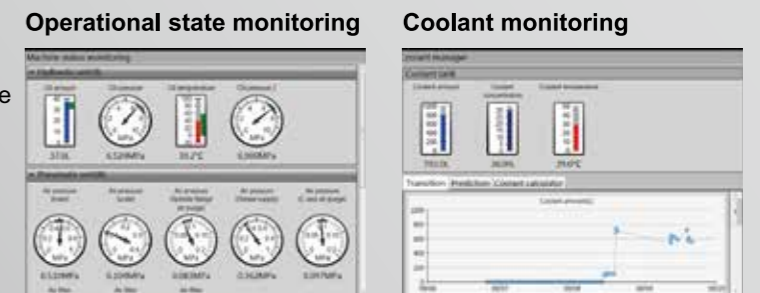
Operational state monitoring

e

Machine status monitoring

Hydraulic switch

Oil amount

Oil pressure

Oil temperature

Oil pressure 2

373L

6.528MPa

35.2°C

0.000MPa

Pneumatic switch

0.528MPa

0.208MPa

0.083MPa

0.342MPa

0.097MPa

Coolant monitoring

Coolant manager

Coolant tank

Coolant amount

Coolant concentration

Coolant temperature

703.5L

28.0%

29.0°C

Transition

Prediction

Coolant calculator

Coolant amount(L)